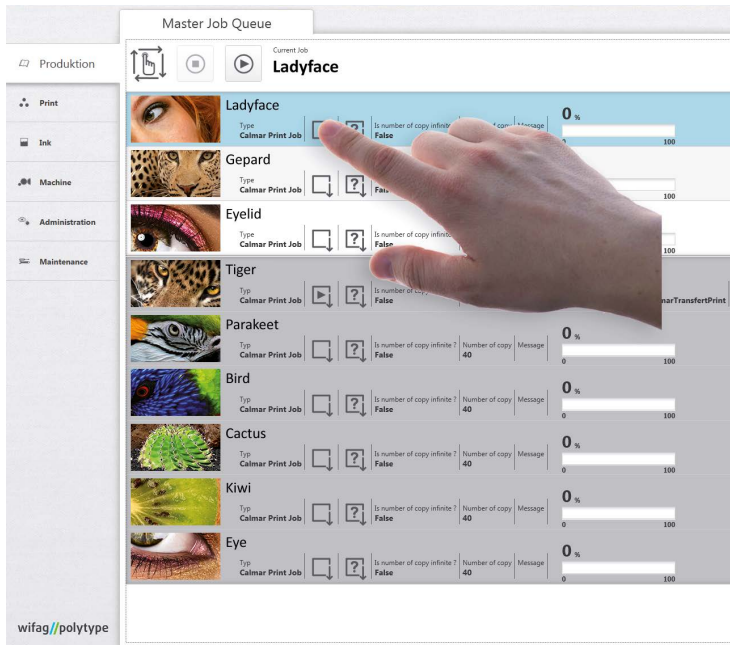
Master Job Queue

Produktion

Print

Ink

Machine

Administration

Maintenance

wifag//polytype

Current Job
Ladyface

Ladyface
Type
Calmar Print Job
Is number of copy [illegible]
False
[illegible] copy
Message
0 %
0 100

Gepard
Type
Calmar Print Job
False
100

Eyelid
Type
Calmar Print Job
Is number of copy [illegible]
False
100

Tiger
Typ
Calmar Print Job
Is number of copy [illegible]
False
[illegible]marTransfertPrint

Parakeet
Typ
Calmar Print Job
Is number of copy infinite ?
False
Number of copy
40
Message
0 %
0 100

Bird
Typ
Calmar Print Job
Is number of copy infinite ?
False
Number of copy
40
Message
0 %
0 100

Cactus
Typ
Calmar Print Job
Is number of copy infinite ?
False
Number of copy
40
Message
0 %
0 100

Kiwi
Typ
Calmar Print Job
Is number of copy infinite ?
False
Number of copy
40
Message
0 %
0 100

Eye
Typ
Calmar Print Job
Is number of copy infinite ?
False
Number of copy
40
Message
0 %
0 100